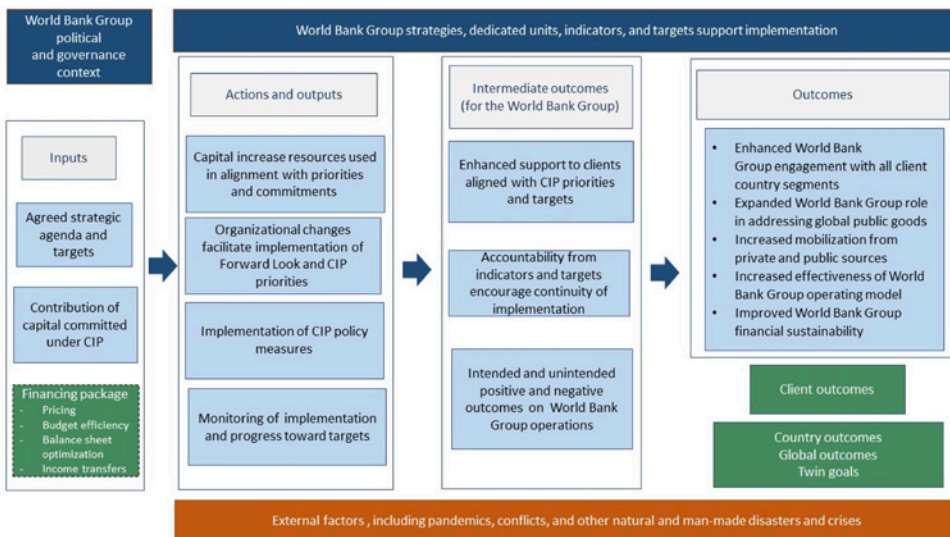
World Bank Group political and governance context

World Bank Group strategies, dedicated units, indicators, and targets support implementation

Inputs

Agreed strategic agenda and targets

Contribution of capital committed under CIP

Financing package
- Pricing
- Budget efficiency
- Balance sheet optimization
- Income transfers

Actions and outputs

Capital increase resources used in alignment with priorities and commitments

Organizational changes facilitate implementation of Forward Look and CIP priorities

Implementation of CIP policy measures

Monitoring of implementation and progress toward targets

Intermediate outcomes (for the World Bank Group)

Enhanced support to clients aligned with CIP priorities and targets

Accountability from indicators and targets encourage continuity of implementation

Intended and unintended positive and negative outcomes on World Bank Group operations

Outcomes

- Enhanced World Bank Group engagement with all client country segments
- Expanded World Bank Group role in addressing global public goods
- Increased mobilization from private and public sources
- Increased effectiveness of World Bank Group operating model
- Improved World Bank Group financial sustainability

Client outcomes

Country outcomes
Global outcomes
Twin goals

External factors , including pandemics, conflicts, and other natural and man-made disasters and crises